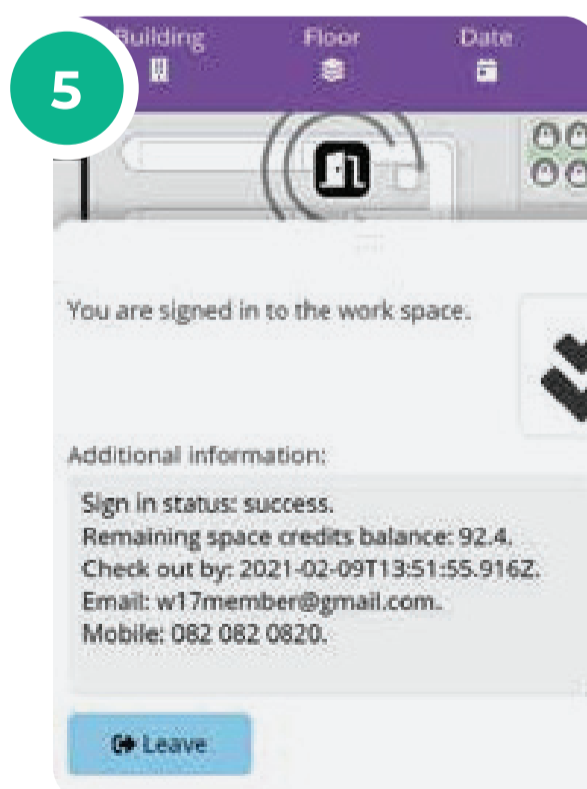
5

Building

Floor

Date

You are signed in to the work space.

Additional information:

Sign in status: success.
Remaining space credits balance: 92.4.
Check out by: 2021-02-09T13:51:55.916Z.
Email: w17member@gmail.com.
Mobile: 082 082 0820.

Leave